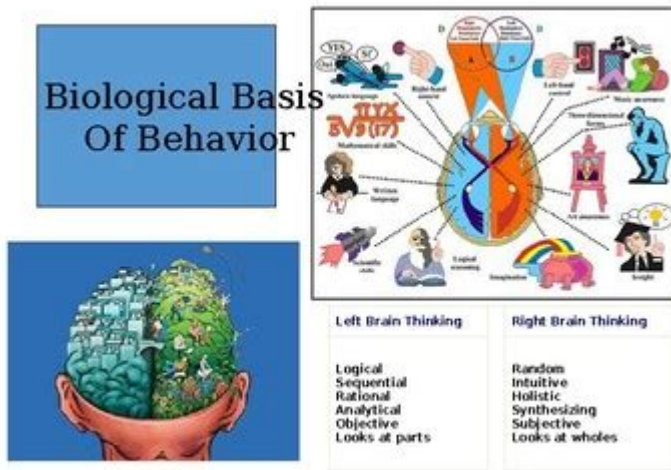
Biological Basis
Of Behavior

YES Sí Oui

Spoken language

Right hand control

Left hand control

Music awareness

Mathematical skills

Three-dimensional forms

Written language

Art awareness

Scientific skills

Logical reasoning

Imagination

Insight

| Left Brain Thinking | Right Brain Thinking |
|---|---|
| Logical | Random |
| Sequential | Intuitive |
| Rational | Holistic |
| Analytical | Synthesizing |
| Objective | Subjective |
| Looks at parts | Looks at wholes |